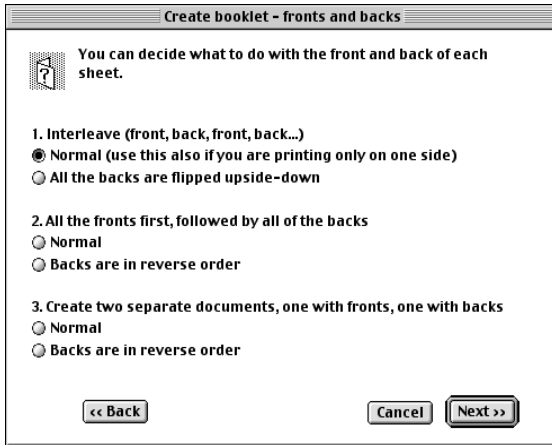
Create booklet - fronts and backs

You can decide what to do with the front and back of each sheet.

1. Interleave (front, back, front, back...)
Normal (use this also if you are printing only on one side)
All the backs are flipped upside-down

2. All the fronts first, followed by all of the backs
Normal
Backs are in reverse order

3. Create two separate documents, one with fronts, one with backs
Normal
Backs are in reverse order

<< Back

Cancel

Next >>